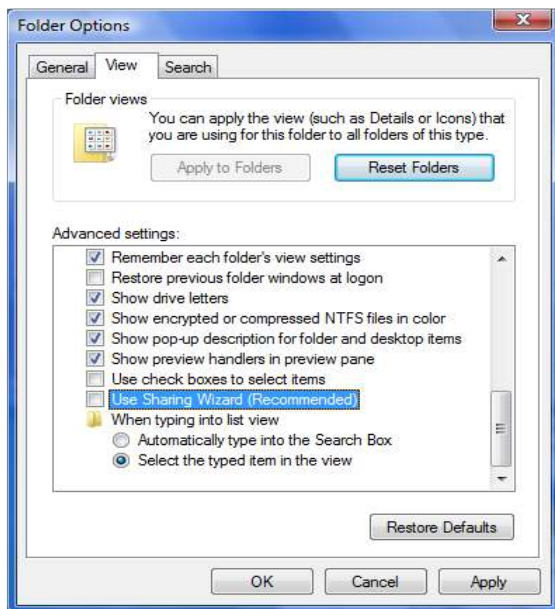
Folder Options

General View Search

Folder views

You can apply the view (such as Details or Icons) that you are using for this folder to all folders of this type.

Apply to Folders Reset Folders

Advanced settings:

Remember each folder's view settings
Restore previous folder windows at logon
Show drive letters
Show encrypted or compressed NTFS files in color
Show pop-up description for folder and desktop items
Show preview handlers in preview pane
Use check boxes to select items
Use Sharing Wizard (Recommended)
When typing into list view
Automatically type into the Search Box
Select the typed item in the view

Restore Defaults

OK Cancel Apply